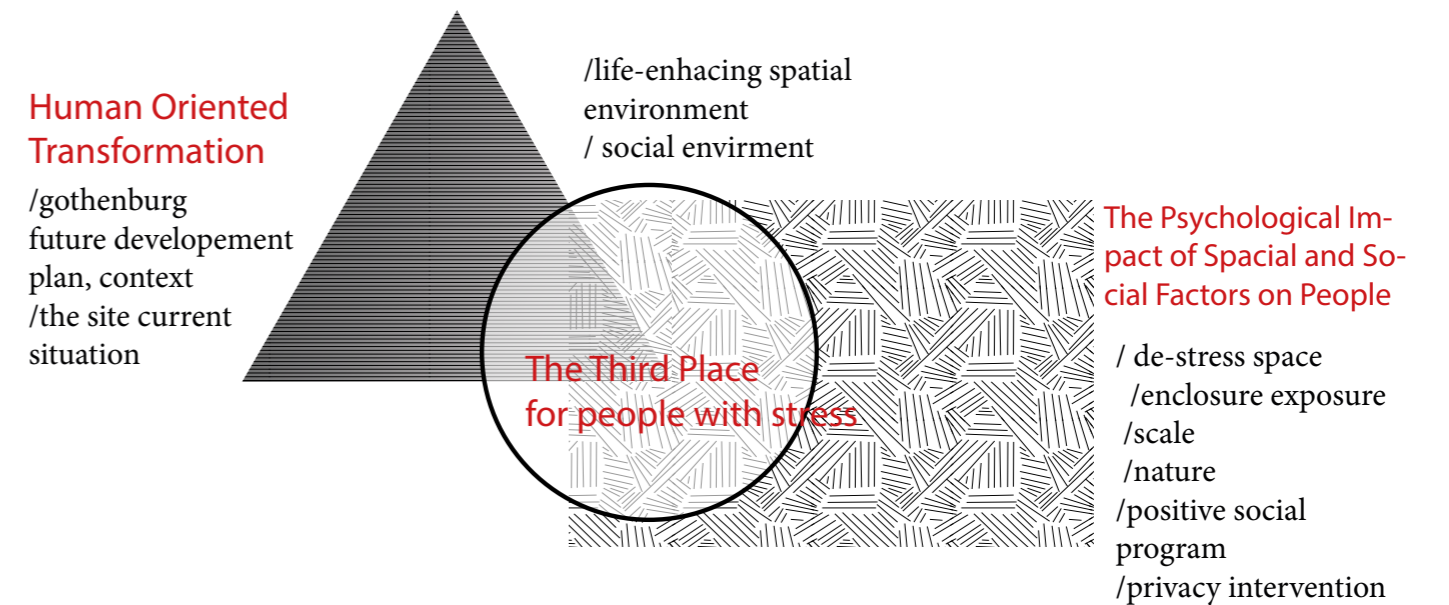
Human Oriented Transformation

/gothenburg future developement plan, context
/the site current situation

/life-enhacing spatial environment
/ social envirment

The Psychological Impact of Spacial and Social Factors on People

/ de-stress space
/enclosure exposure
/scale
/nature
/positive social program
/privacy intervention

The Third Place for people with stress